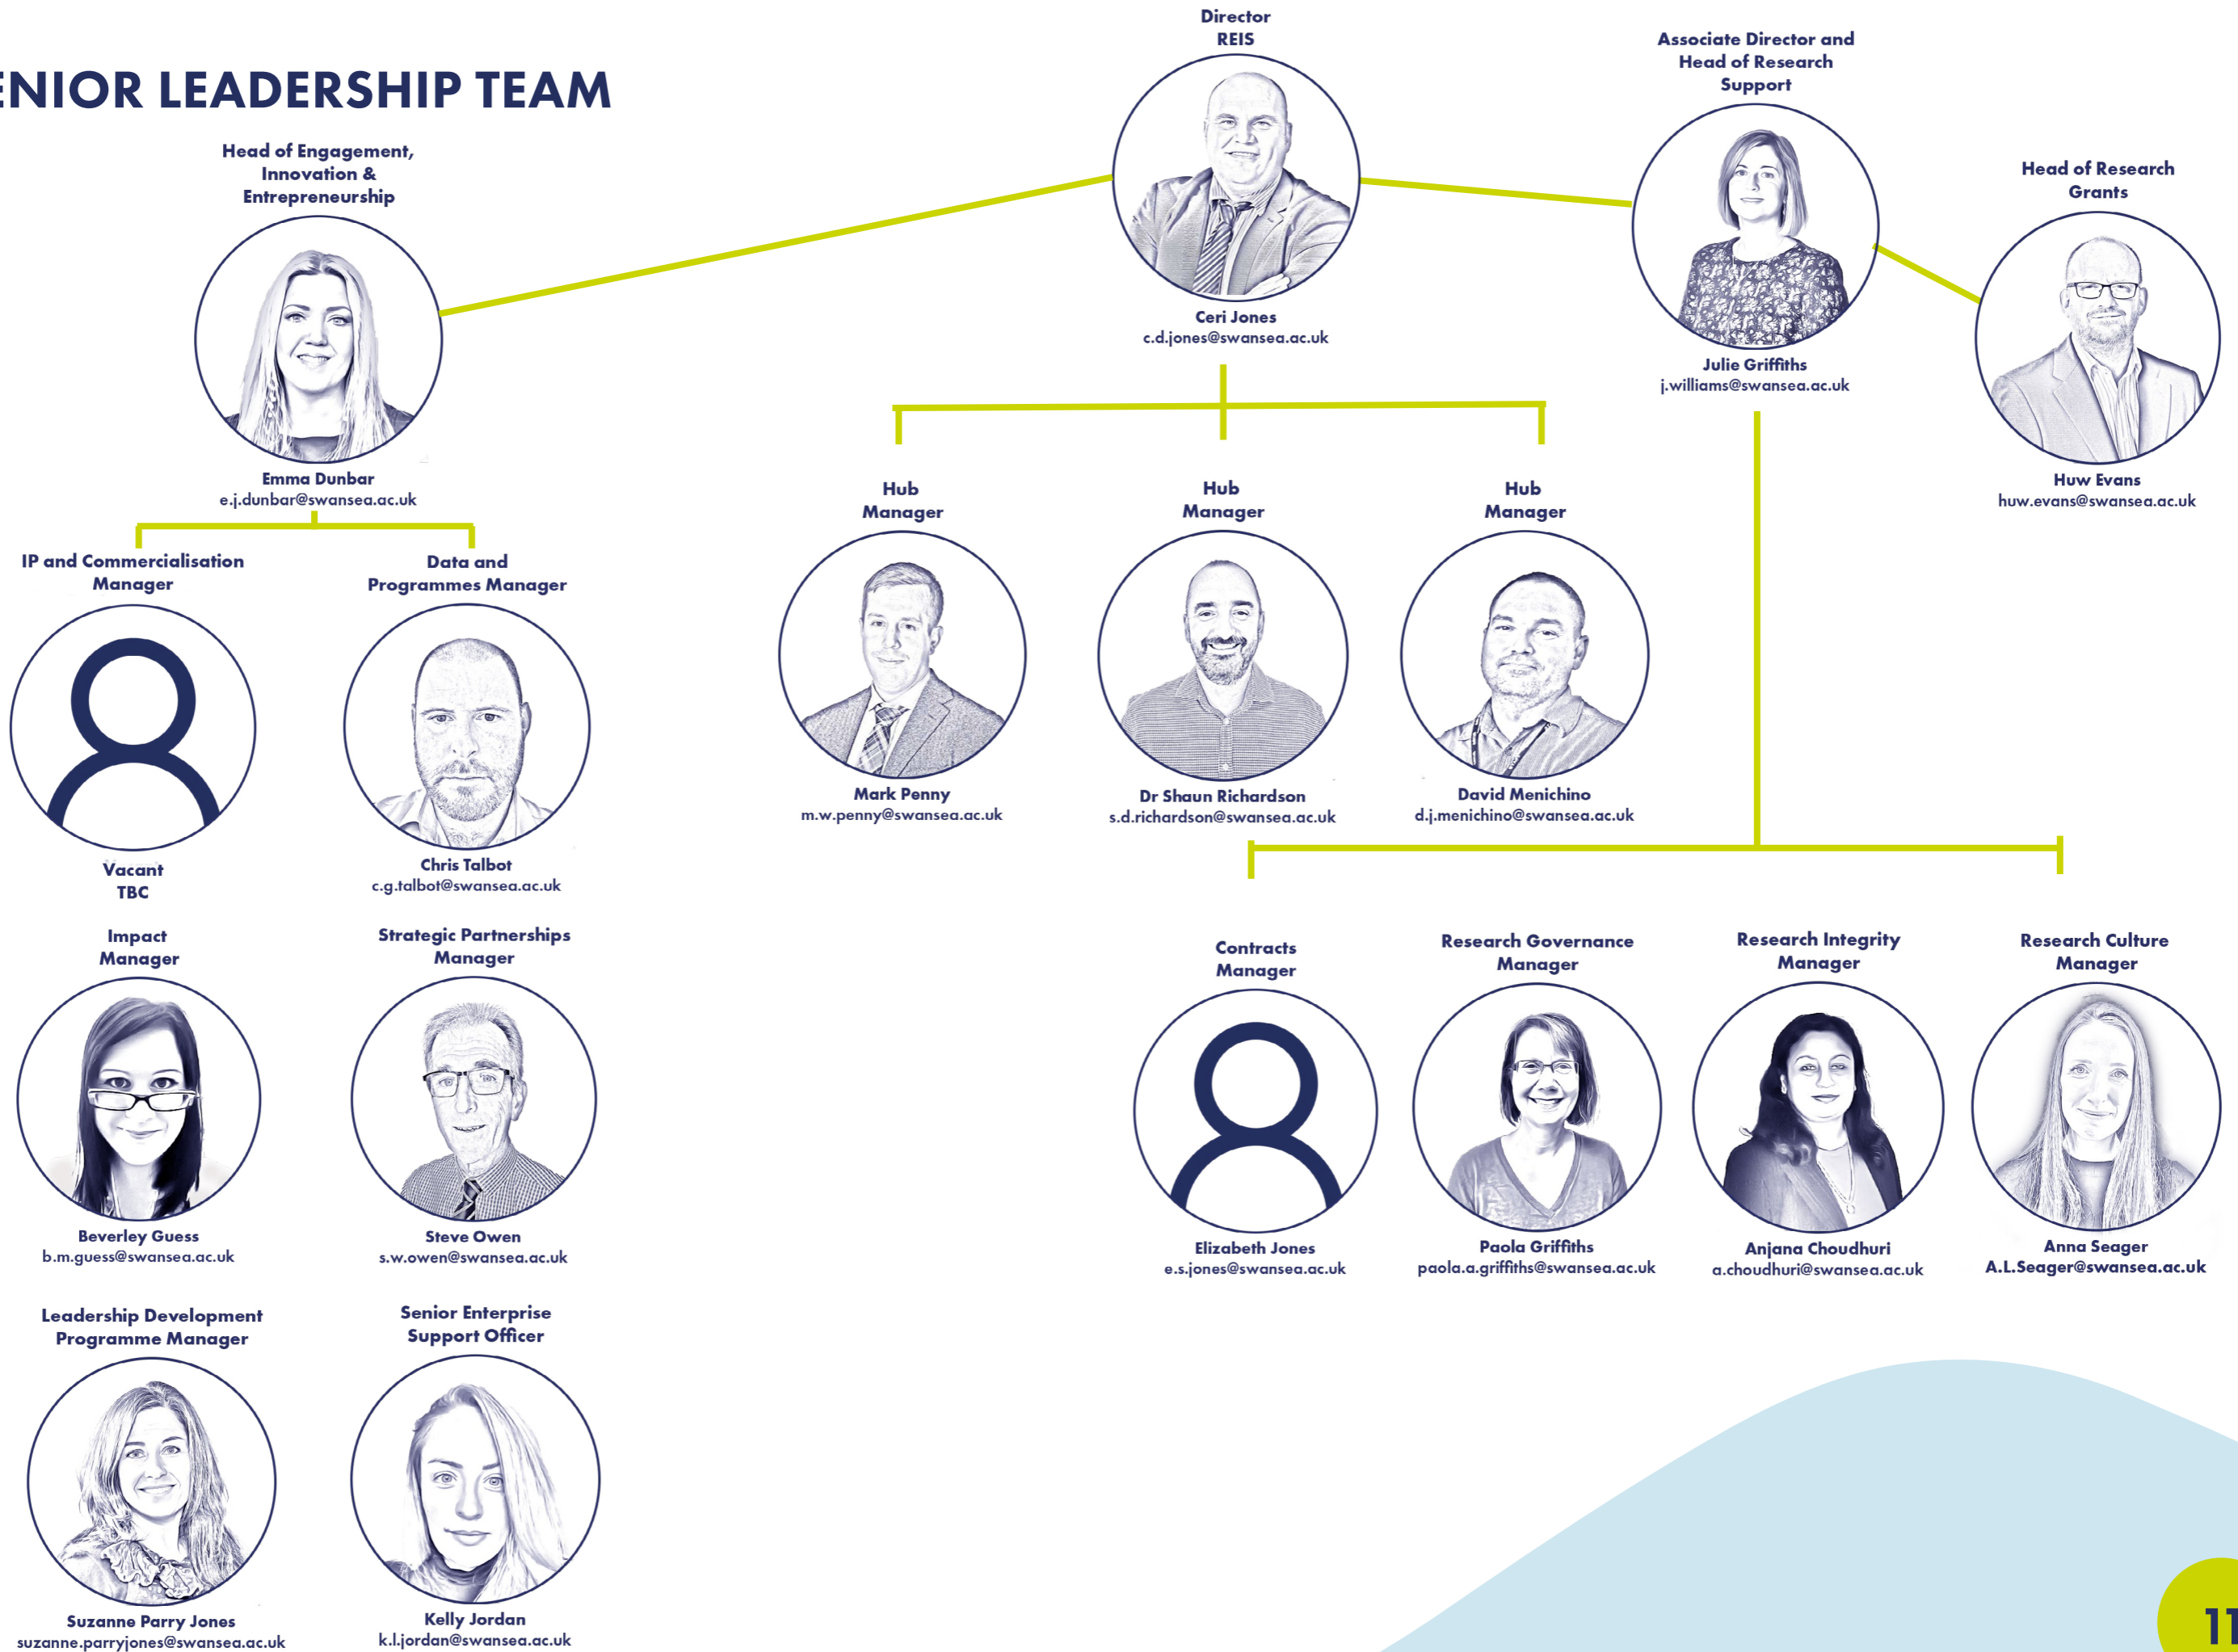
ENIOR LEADERSHIP TEAM

Director
REIS

Ceri Jones
c.d.jones@swansea.ac.uk

Associate Director and Head of Research Support

Julie Griffiths
j.williams@swansea.ac.uk

Head of Research Grants

Huw Evans
huw.evans@swansea.ac.uk

Head of Engagement, Innovation & Entrepreneurship

Emma Dunbar
e.j.dunbar@swansea.ac.uk

IP and Commercialisation Manager

Vacant
TBC

Data and Programmes Manager

Chris Talbot
c.g.talbot@swansea.ac.uk

Impact Manager

Beverley Guess
b.m.guess@swansea.ac.uk

Strategic Partnerships Manager

Steve Owen
s.w.owen@swansea.ac.uk

Leadership Development Programme Manager

Suzanne Parry Jones
suzanne.parryjones@swansea.ac.uk

Senior Enterprise Support Officer

Kelly Jordan
k.l.jordan@swansea.ac.uk

Hub Manager

Mark Penny
m.w.penny@swansea.ac.uk

Hub Manager

Dr Shaun Richardson
s.d.richardson@swansea.ac.uk

Hub Manager

David Menichino
d.j.menichino@swansea.ac.uk

Contracts Manager

Elizabeth Jones
e.s.jones@swansea.ac.uk

Research Governance Manager

Paola Griffiths
paola.a.griffiths@swansea.ac.uk

Research Integrity Manager

Anjana Choudhuri
a.choudhuri@swansea.ac.uk

Research Culture Manager

Anna Seager
A.L.Seager@swansea.ac.uk

11